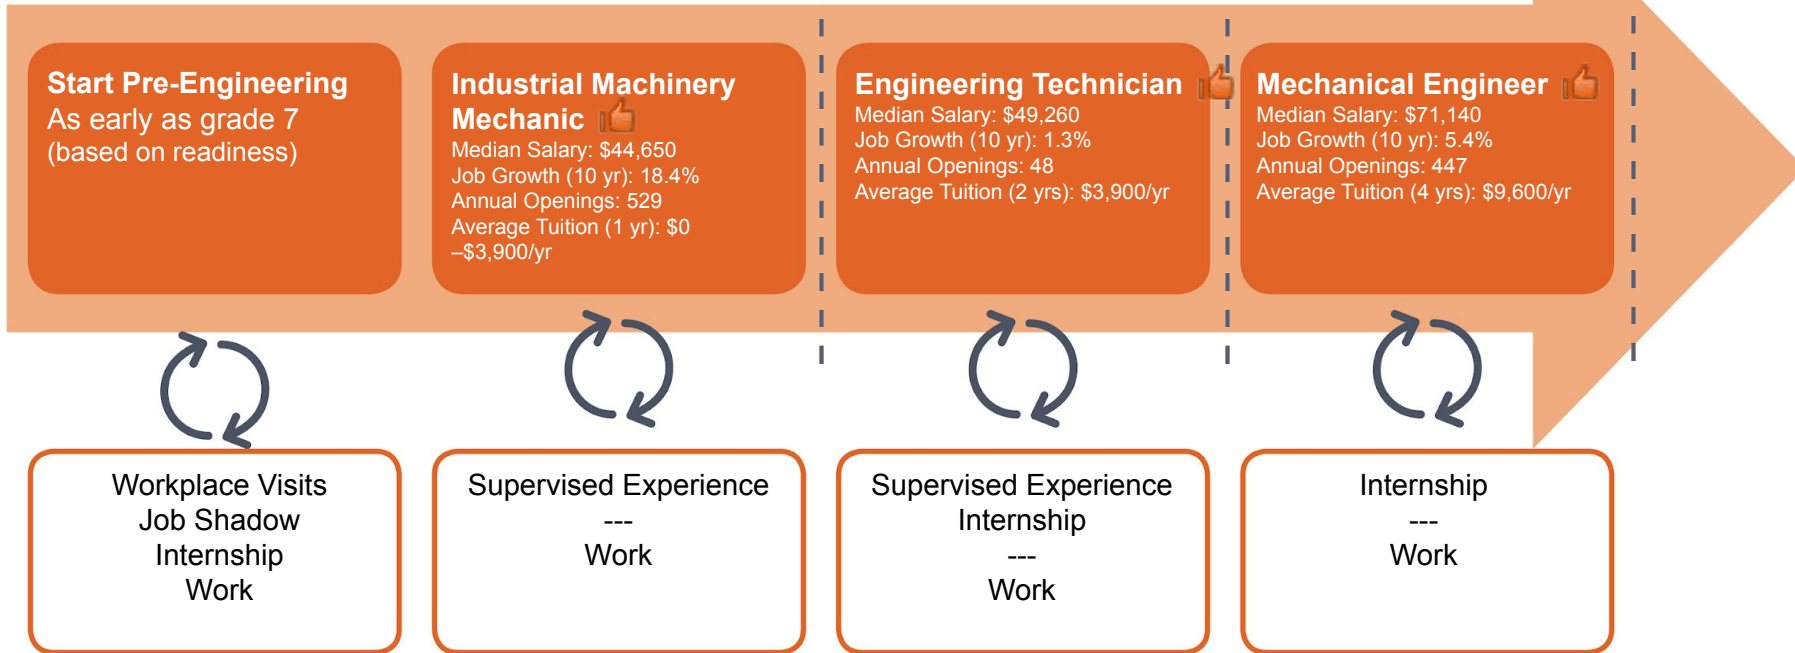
Start Pre-Engineering
As early as grade 7
(based on readiness)

Industrial Machinery Mechanic
Median Salary: $44,650
Job Growth (10 yr): 18.4%
Annual Openings: 529
Average Tuition (1 yr): $0 –$3,900/yr

Engineering Technician
Median Salary: $49,260
Job Growth (10 yr): 1.3%
Annual Openings: 48
Average Tuition (2 yrs): $3,900/yr

Mechanical Engineer
Median Salary: $71,140
Job Growth (10 yr): 5.4%
Annual Openings: 447
Average Tuition (4 yrs): $9,600/yr

Workplace Visits
Job Shadow
Internship
Work

Supervised Experience
---
Work

Supervised Experience
Internship
---
Work

Internship
---
Work